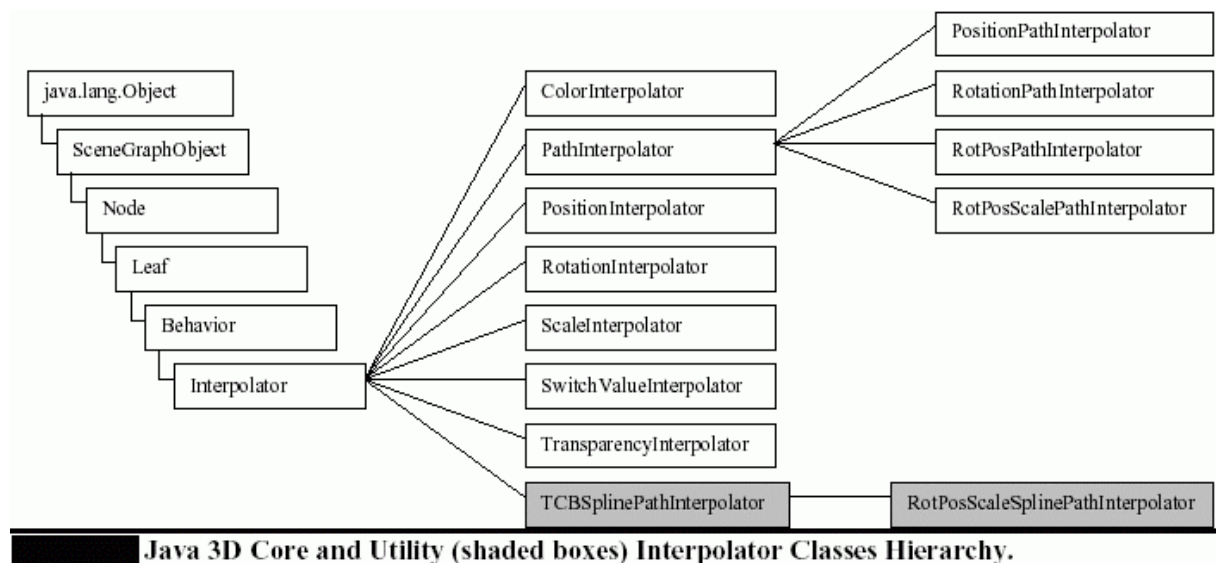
java.lang.Object

SceneGraphObject

Node

Leaf

Behavior

Interpolator

ColorInterpolator

PathInterpolator

PositionInterpolator

RotationInterpolator

ScaleInterpolator

SwitchValueInterpolator

TransparencyInterpolator

TCBSplinePathInterpolator

PositionPathInterpolator

RotationPathInterpolator

RotPosPathInterpolator

RotPosScalePathInterpolator

RotPosScaleSplinePathInterpolator

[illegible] Java 3D Core and Utility (shaded boxes) Interpolator Classes Hierarchy.